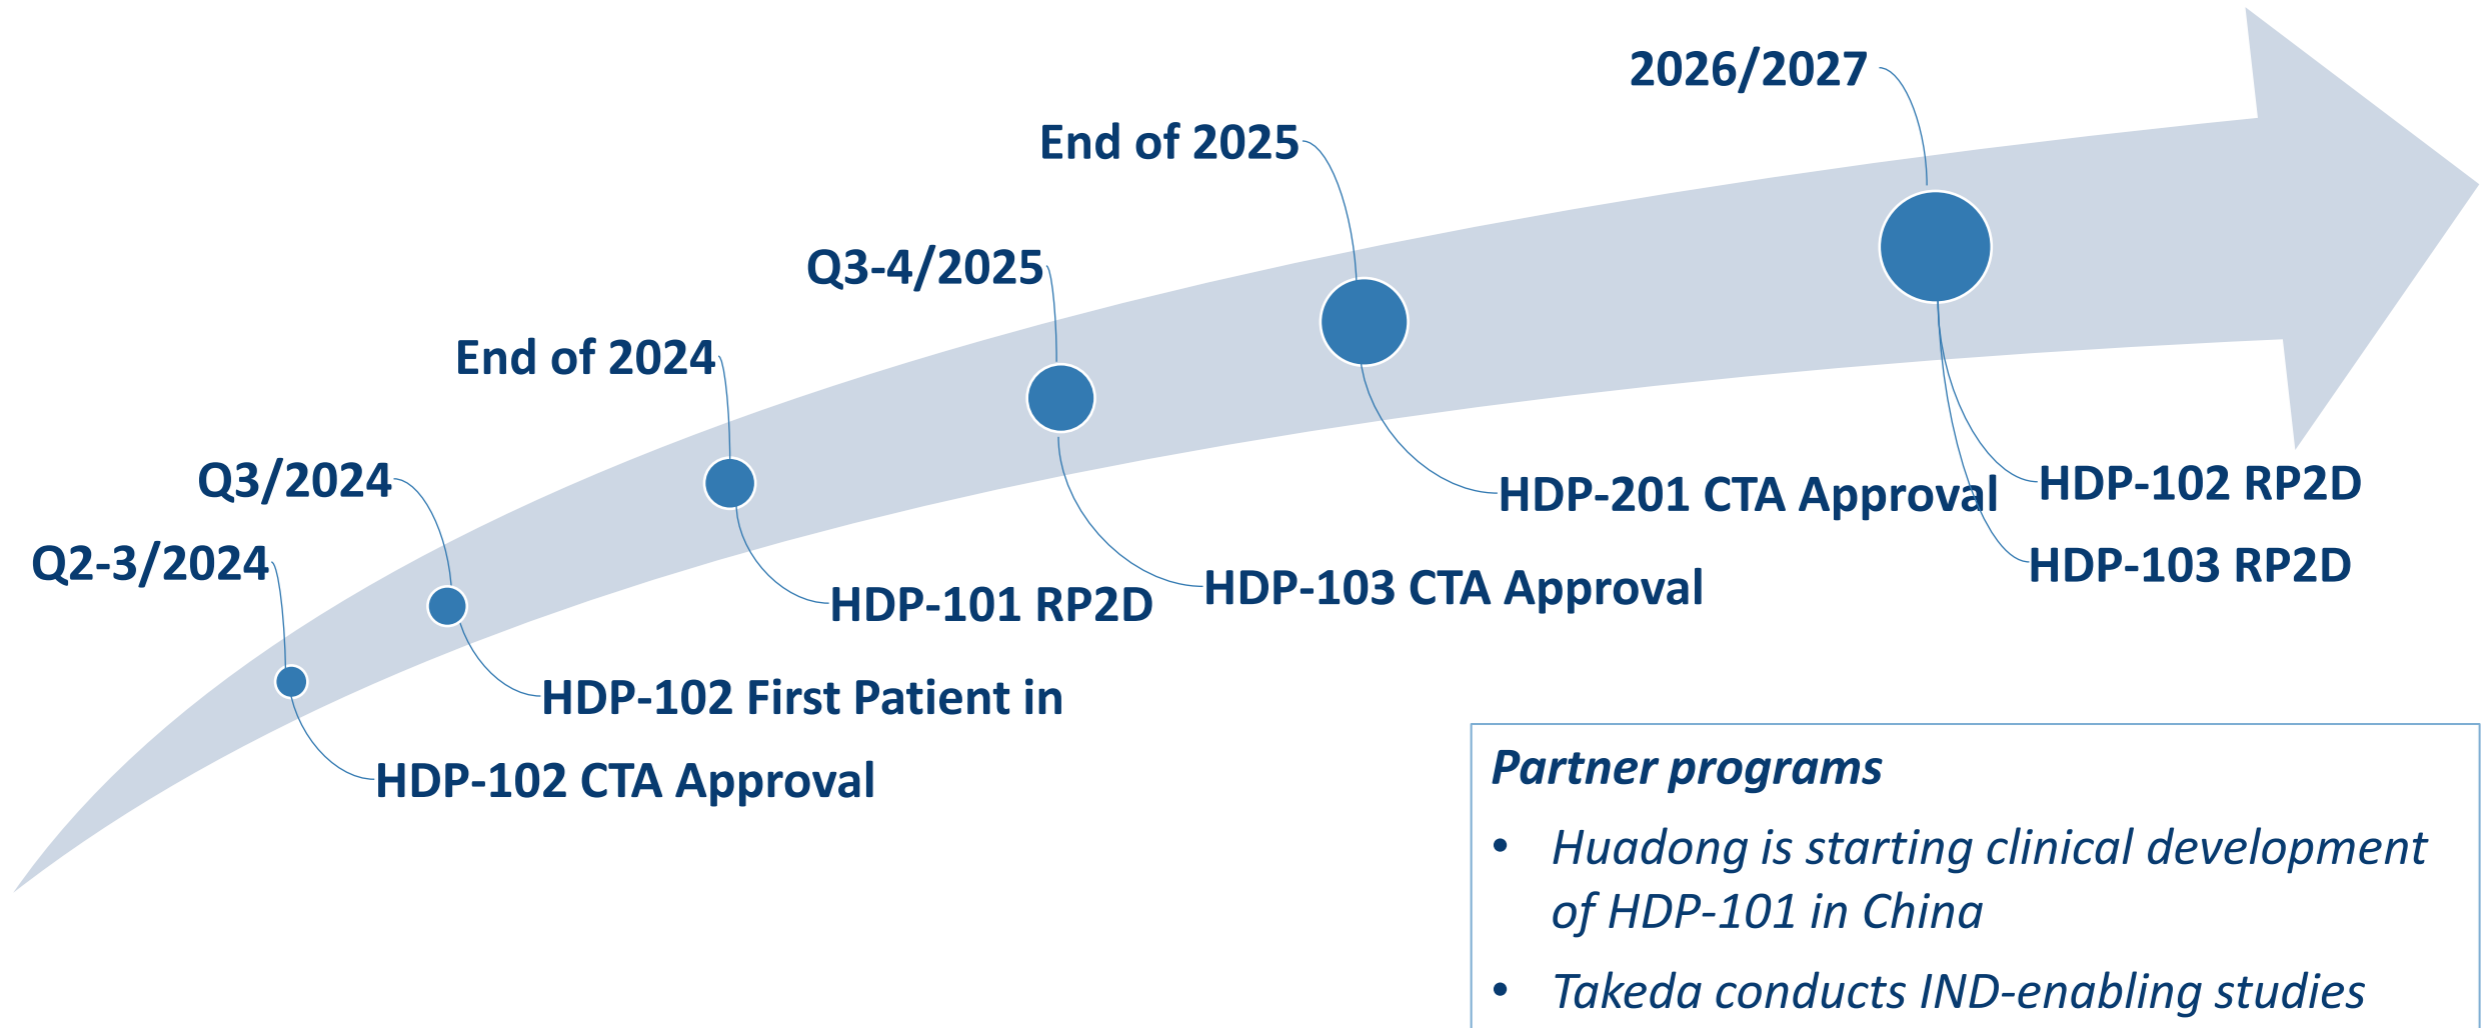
2026/2027

End of 2025

Q3-4/2025

End of 2024

Q3/2024

Q2-3/2024

HDP-102 RP2D

HDP-201 CTA Approval

HDP-103 RP2D

HDP-103 CTA Approval

HDP-101 RP2D

HDP-102 First Patient in

HDP-102 CTA Approval

Partner programs

- Huadong is starting clinical development of HDP-101 in China
- Takeda conducts IND-enabling studies